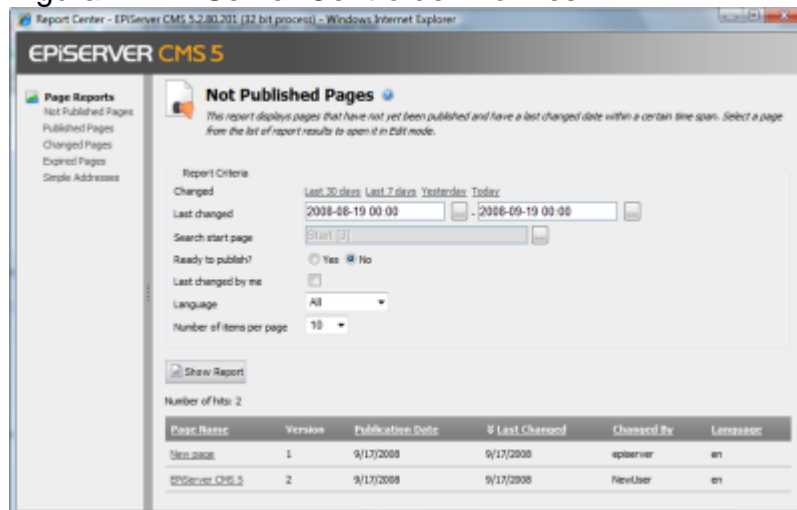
Report Center - EPiServer CMS 5.2.80.201 (32 bit process) - Windows Internet Explorer

EPiSERVER CMS 5

Page Reports
Not Published Pages
Published Pages
Changed Pages
Expired Pages
Simple Addresses

Not Published Pages

This report displays pages that have not yet been published and have a last changed date within a certain time span. Select a page from the list of report results to open it in Edit mode.

Report Criteria

Changed Last 30 days Last 7 days Yesterday Today

Last changed 2008-08-19 00:00 ... - 2008-09-19 00:00 ...

Search start page Start [3] ...

Ready to publish? Yes No

Last changed by me

Language All

Number of items per page 10

Show Report

Number of hits: 2

| Page Name | Version | Publication Date | Last Changed | Changed By | Language |
|---|---|---|---|---|---|
| New page | 1 | 9/17/2008 | 9/17/2008 | episerver | en |
| EPiServer CMS 5 | 2 | 9/17/2008 | 9/17/2008 | NewUser | en |